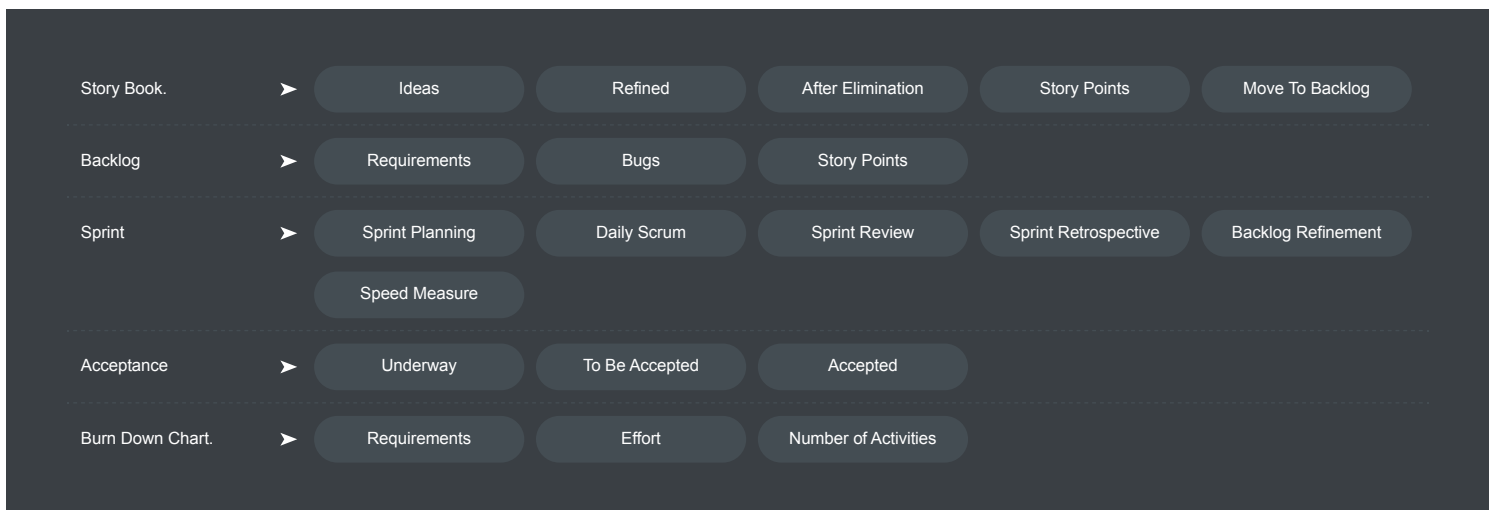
Story Book. ➤ Ideas Refined After Elimination Story Points Move To Backlog

Backlog ➤ Requirements Bugs Story Points

Sprint ➤ Sprint Planning Daily Scrum Sprint Review Sprint Retrospective Backlog Refinement Speed Measure

Acceptance ➤ Underway To Be Accepted Accepted

Burn Down Chart. ➤ Requirements Effort Number of Activities